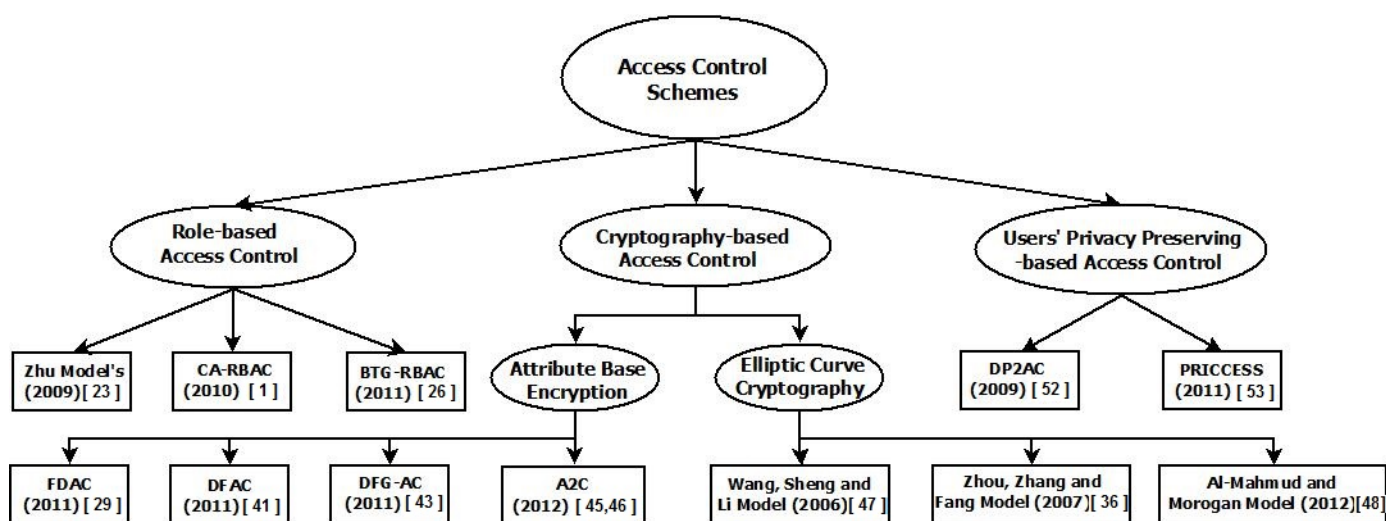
Access Control Schemes

Role-based Access Control

Cryptography-based Access Control

Users' Privacy Preserving -based Access Control

Zhu Model's (2009)[ 23 ]

CA-RBAC (2010) [ 1 ]

BTG-RBAC (2011) [ 26 ]

Attribute Base Encryption

Elliptic Curve Cryptography

DP2AC (2009) [ 52 ]

PRICCESS (2011) [ 53 ]

FDAC (2011) [ 29 ]

DFAC (2011) [ 41 ]

DFG-AC (2011) [ 43 ]

A2C (2012) [ 45,46 ]

Wang, Sheng and Li Model (2006)[ 47 ]

Zhou, Zhang and Fang Model (2007)[ 36 ]

Al-Mahmud and Morogan Model (2012)[48]